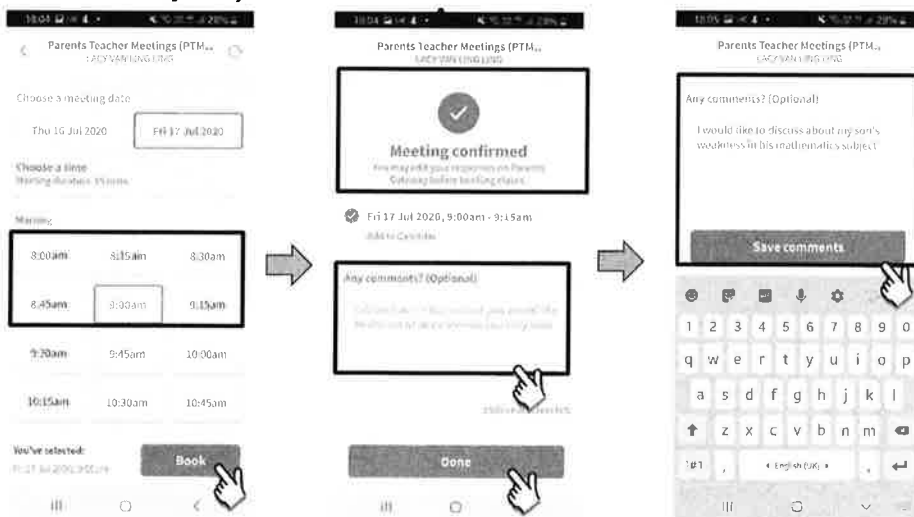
18:04

Parents Teacher Meetings (PTM...
LAGY VAN LING LING

Choose a meeting date

Thu 16 Jul 2020

Fri 17 Jul 2020

Choose a time
Meeting duration: 15 mins

Morning

8:00am

8:15am

8:30am

8:45am

9:00am

9:15am

9:30am

9:45am

10:00am

10:15am

10:30am

10:45am

You've selected:
Fri 17 Jul 2020, 9:00am

Book

18:04

Parents Teacher Meetings (PTM...
LAGY VAN LING LING

Meeting confirmed
You may edit your response on Parents Gateway before booking closes.

Fri 17 Jul 2020, 9:00am - 9:15am
Add to Calendar

Any comments? (Optional)

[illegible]

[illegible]

Done

18:05

Parents Teacher Meetings (PTM...
LAGY VAN LING LING

Any comments? (Optional)

I would like to discuss about my son's weakness in his mathematics subject

Save comments

1 2 3 4 5 6 7 8 9 0
q w e r t y u i o p
a s d f g h j k l
z x c v b n m
!#1 , English (UK) .